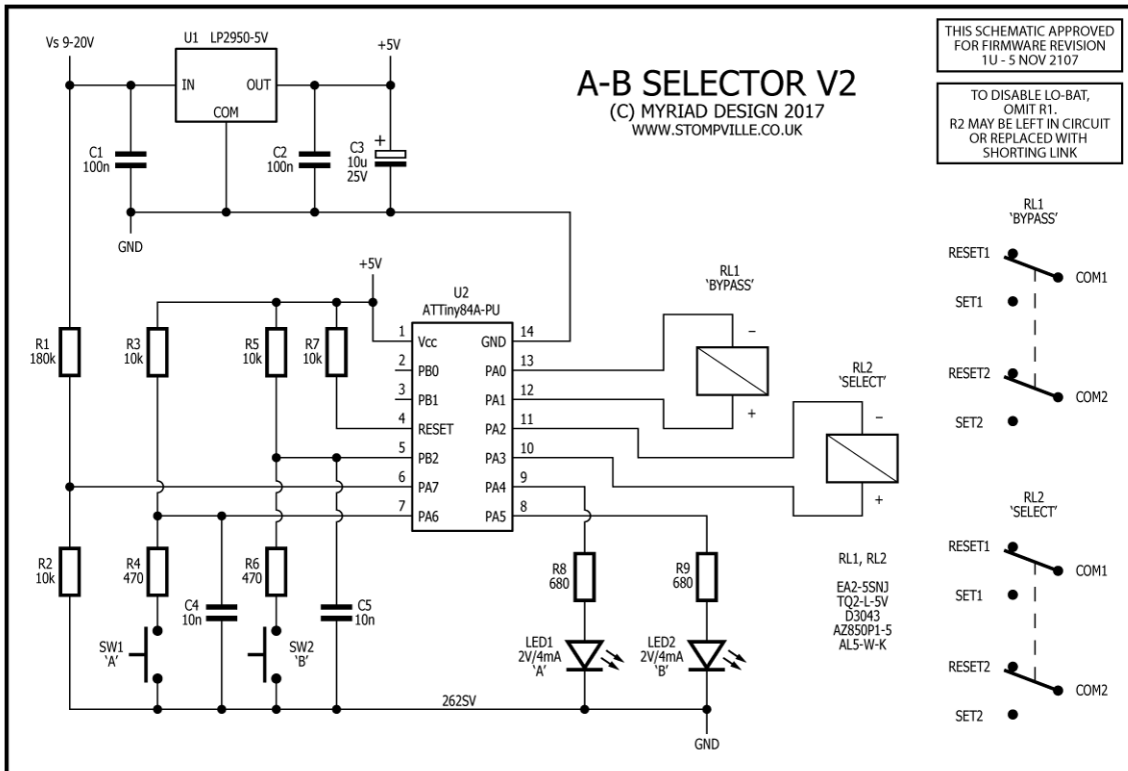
A-B SELECTOR V2
(C) MYRIAD DESIGN 2017
WWW.STOMPVILLE.CO.UK

THIS SCHEMATIC APPROVED FOR FIRMWARE REVISION 1U - 5 NOV 2107

TO DISABLE LO-BAT, OMIT R1. R2 MAY BE LEFT IN CIRCUIT OR REPLACED WITH SHORTING LINK

Vs 9-20V
U1 LP2950-5V
IN
OUT
COM
+5V
C1 100n
C2 100n
C3 10u 25V
+
GND

+5V
U2 ATTiny84A-PU
1 Vcc
2 PB0
3 PB1
4 RESET
5 PB2
6 PA7
7 PA6
14 GND
13 PA0
12 PA1
11 PA2
10 PA3
9 PA4
8 PA5

R1 180k
R2 10k
R3 10k
R4 470
R5 10k
R6 470
R7 10k
C4 10n
C5 10n
SW1 'A'
SW2 'B'
R8 680
R9 680
LED1 2V/4mA 'A'
LED2 2V/4mA 'B'
262SV
GND

RL1 'BYPASS'
–
+
RL2 'SELECT'
–
+

RL1, RL2
EA2-5SNJ
TQ2-L-5V
D3043
AZ850P1-5
AL5-W-K

RL1 'BYPASS'
RESET1
COM1
SET1
RESET2
COM2
SET2

RL2 'SELECT'
RESET1
COM1
SET1
RESET2
COM2
SET2